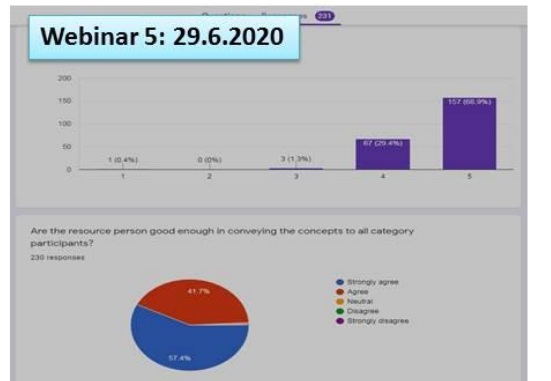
Webinar 5: 29.6.2020

Questions Responses 231

200
150
100
50
0

1 (0.4%)
0 (0%)
3 (1.3%)
67 (29.4%)
157 (68.9%)

1
2
3
4
5

Are the resource person good enough in conveying the concepts to all category participants?
230 responses

41.7%
57.4%

Strongly agree
Agree
Neutral
Disagree
Strongly disagree